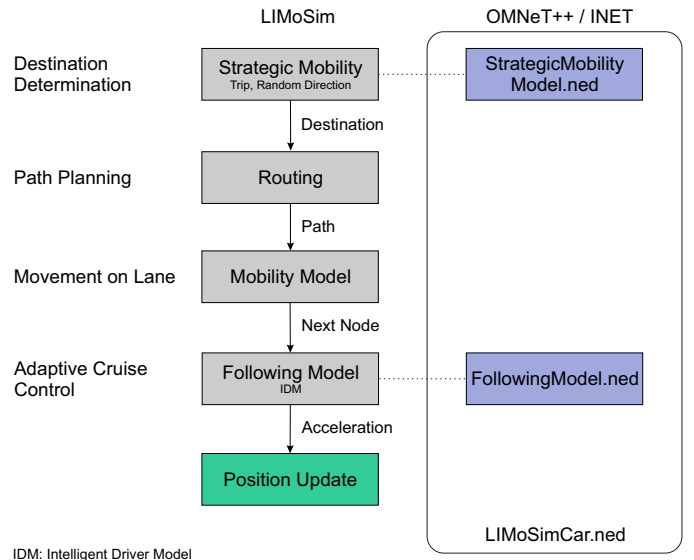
LIMoSim

OMNeT++ / INET

Destination Determination

Strategic Mobility
Trip, Random Direction

StrategicMobility Model.ned

Destination

Path Planning

Routing

Path

Movement on Lane

Mobility Model

Next Node

Adaptive Cruise Control

Following Model
IDM

FollowingModel.ned

Acceleration

Position Update

LIMoSimCar.ned

IDM: Intelligent Driver Model